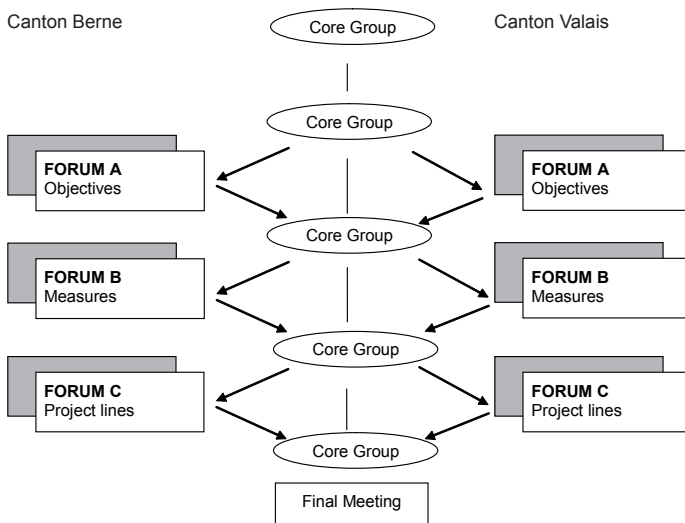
Canton Berne

Core Group

Canton Valais

Core Group

FORUM A
Objectives

FORUM A
Objectives

Core Group

FORUM B
Measures

FORUM B
Measures

Core Group

FORUM C
Project lines

FORUM C
Project lines

Core Group

Final Meeting